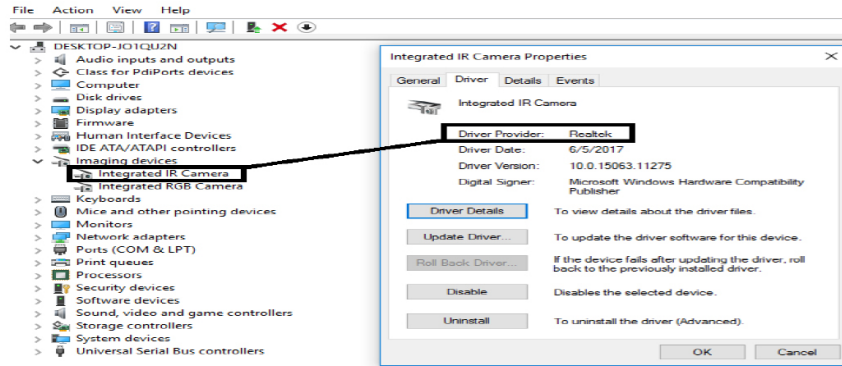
File Action View Help

DESKTOP-JO1QU2N
Audio inputs and outputs
Class for PdiPorts devices
Computer
Disk drives
Display adapters
Firmware
Human Interface Devices
IDE ATA/ATAPI controllers
Imaging devices
Integrated IR Camera
Integrated RGB Camera
Keyboards
Mice and other pointing devices
Monitors
Network adapters
Ports (COM & LPT)
Print queues
Processors
Security devices
Software devices
Sound, video and game controllers
Storage controllers
System devices
Universal Serial Bus controllers

Integrated IR Camera Properties

General Driver Details Events

Integrated IR Camera

| Driver Provider: | Realtek |
|---|---|
| Driver Date: | 6/5/2017 |
| Driver Version: | 10.0.15063.11275 |
| Digital Signer: | Microsoft Windows Hardware Compatibility Publisher |

Driver Details To view details about the driver files.
Update Driver... To update the driver software for this device.
Roll Back Driver... If the device fails after updating the driver, roll back to the previously installed driver.
Disable Disables the selected device.
Uninstall To uninstall the driver (Advanced).

OK Cancel